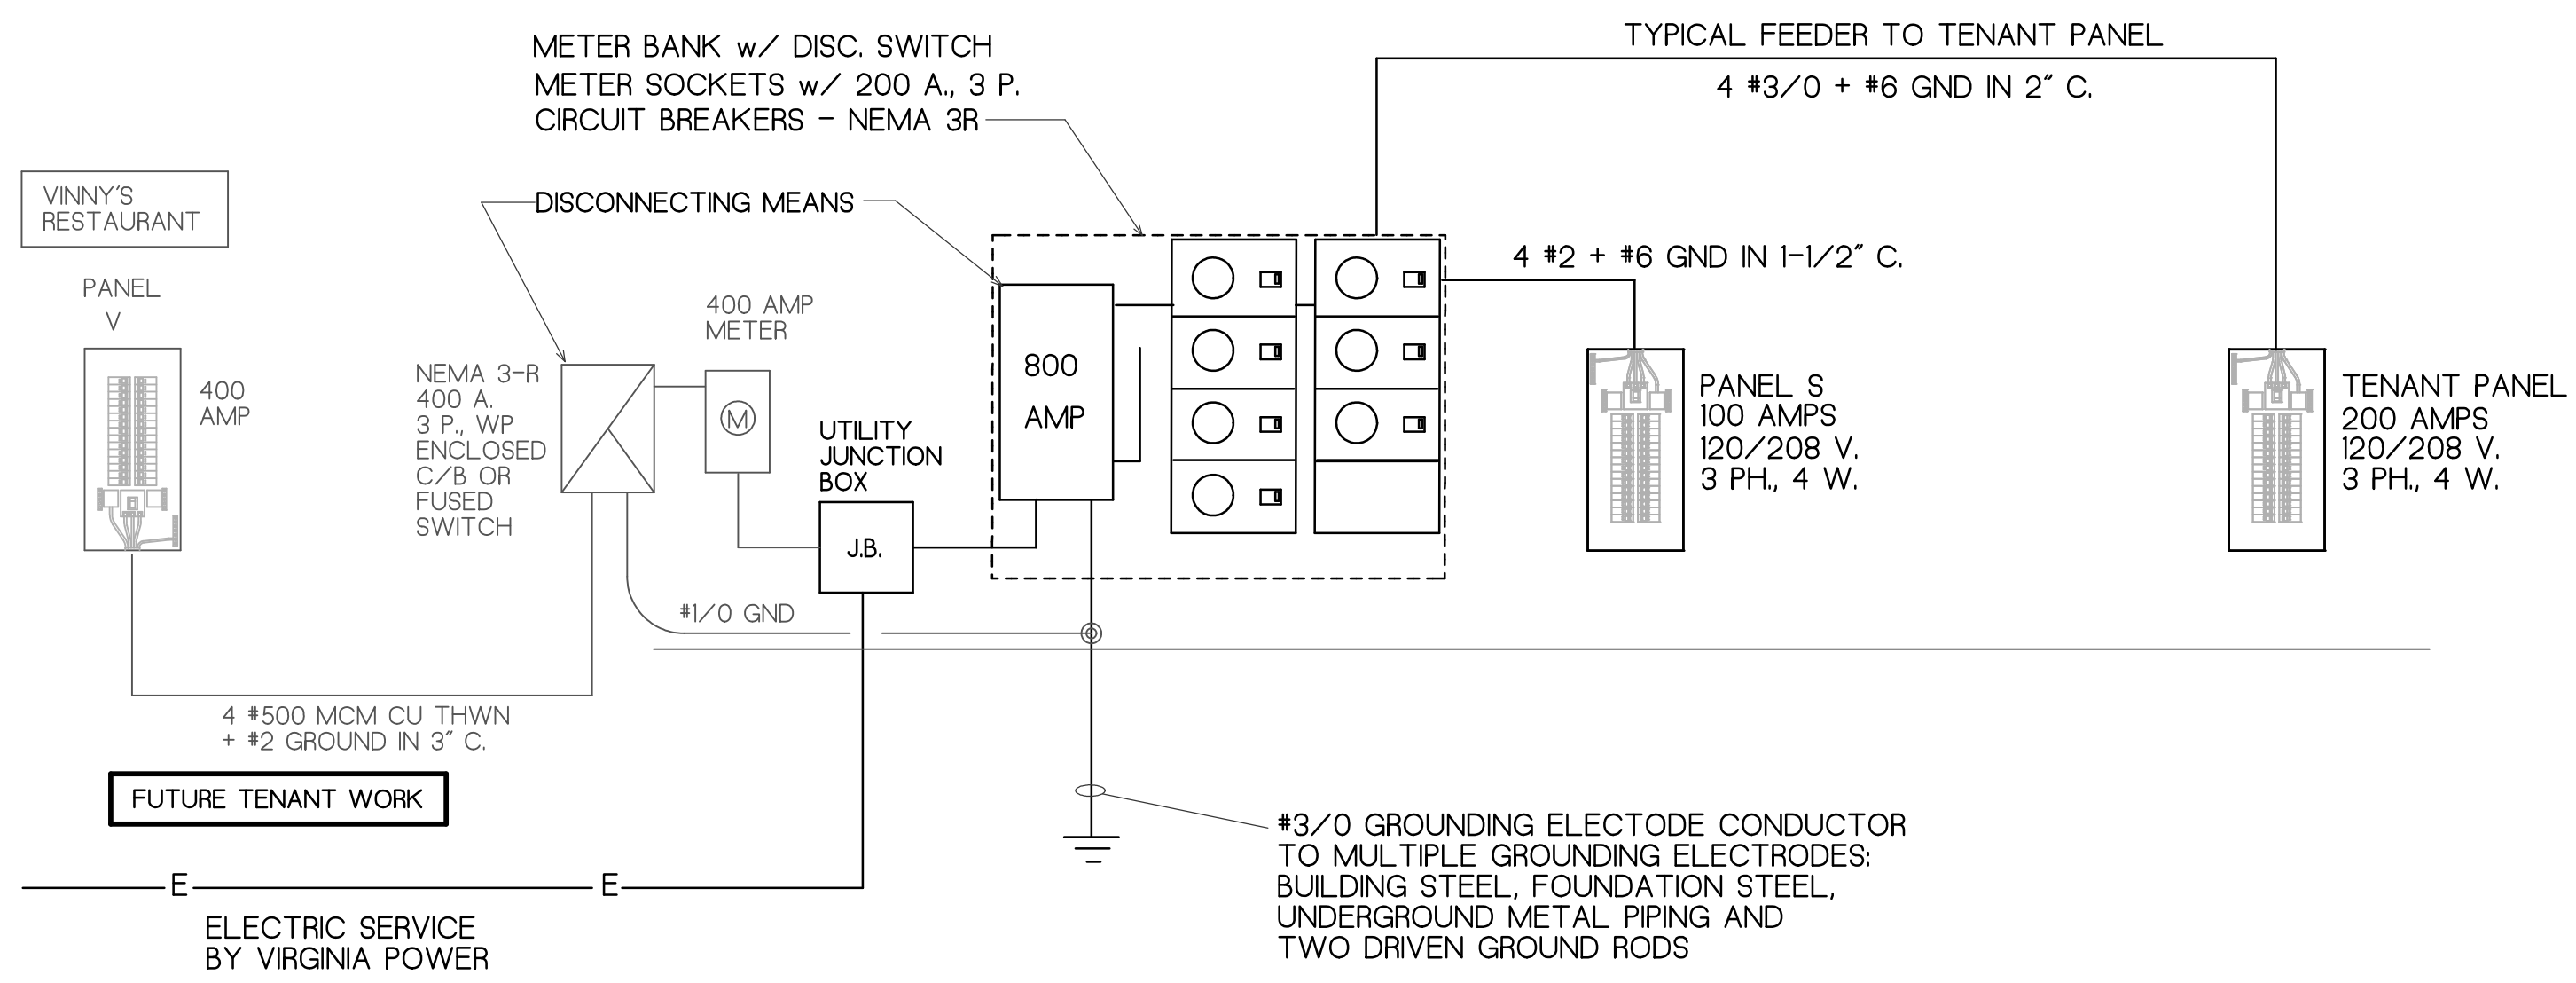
METER BANK w/ DISC. SWITCH
METER SOCKETS w/ 200 A., 3 P.
CIRCUIT BREAKERS – NEMA 3R

TYPICAL FEEDER TO TENANT PANEL

4 #3/0 + #6 GND IN 2″ C.

VINNY'S
RESTAURANT

DISCONNECTING MEANS

4 #2 + #6 GND IN 1-1/2″ C.

PANEL
V

400
AMP

400 AMP
METER

M

NEMA 3-R
400 A.
3 P., WP
ENCLOSED
C/B OR
FUSED
SWITCH

800
AMP

UTILITY
JUNCTION
BOX

J.B.

PANEL S
100 AMPS
120/208 V.
3 PH., 4 W.

TENANT PANEL
200 AMPS
120/208 V.
3 PH., 4 W.

#1/0 GND

4 #500 MCM CU THWN
+ #2 GROUND IN 3″ C.

FUTURE TENANT WORK

E

E

ELECTRIC SERVICE
BY VIRGINIA POWER

#3/0 GROUNDING ELECTODE CONDUCTOR
TO MULTIPLE GROUNDING ELECTRODES:
BUILDING STEEL, FOUNDATION STEEL,
UNDERGROUND METAL PIPING AND
TWO DRIVEN GROUND RODS